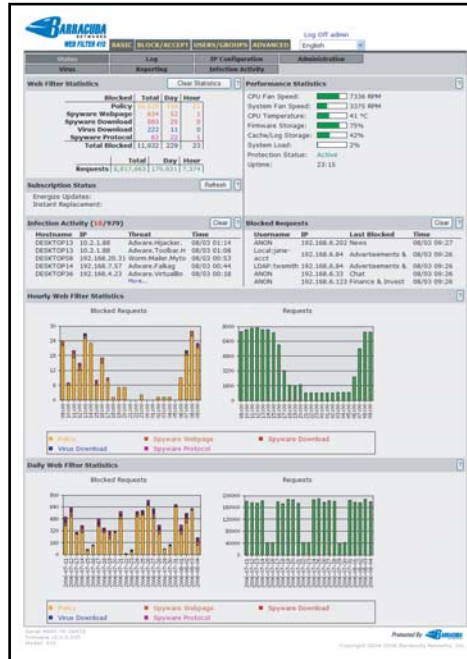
BARRACUDA NETWORKS
WEB FILTER 410

BASIC | BLOCK/ACCEPT | USERS/GROUPS | ADVANCED

Log Off admin
English

Status | Log | IP Configuration | Administration
Virus | Reporting | Infection Activity

Web Filter Statistics
Clear Statistics

| | Blocked | Total | Day | Hour |
|---|---|---|---|---|
| Policy | | 10,610 | 159 | 22 |
| Spyware Webpage | | 634 | 32 | 1 |
| Spyware Download | | 865 | 25 | 0 |
| Virus Download | | 222 | 11 | 0 |
| Spyware Protocol | | 82 | 22 | 1 |
| Total Blocked | | 11,932 | 229 | 23 |

| | Total | Day | Hour |
|---|---|---|---|
| Requests | 6,817,463 | 179,831 | 7,374 |

Performance Statistics

| | |
|---|---|
| CPU Fan Speed: | 7336 RPM |
| System Fan Speed: | 3375 RPM |
| CPU Temperature: | 41 °C |
| Firmware Storage: | 75% |
| Cache/Log Storage: | 42% |
| System Load: | 2% |
| Protection Status: | Active |
| Uptime: | 23:16 |

Subscription Status
Refresh
Energize Updates:
Instant Replacement:

Infection Activity (10/979)
Clear

| Hostname | IP | Threat | Time |
|---|---|---|---|
| DESKTOP13 | 10.2.1.88 | Adware.Hijacker. | 08/03 01:14 |
| DESKTOP13 | 10.2.1.88 | Adware.Toolbar.H | 08/03 01:06 |
| DESKTOP58 | 192.168.20.31 | Worm.Mailer.Myto | 08/03 00:53 |
| DESKTOP14 | 192.168.7.57 | Adware.Falkag | 08/03 00:44 |
| DESKTOP36 | 192.168.4.23 | Adware.VirtualBo | 08/03 00:18 |

More...

Blocked Requests
Clear

| Username | IP | Last Blocked | Time |
|---|---|---|---|
| ANON | 192.168.6.202 | News | 08/03 09:27 |
| Local:jane-acct | 192.168.6.84 | Advertisements & | 08/03 09:26 |
| LDAP:tsmith | 192.168.6.84 | Advertisements & | 08/03 09:26 |
| ANON | 192.168.6.33 | Chat | 08/03 09:26 |
| ANON | 192.168.6.123 | Finance & Invest | 08/03 09:26 |

Hourly Web Filter Statistics

Blocked Requests

Requests

Policy | Spyware Webpage | Spyware Download
Virus Download | Spyware Protocol

Daily Web Filter Statistics

Blocked Requests

Requests

Policy | Spyware Webpage | Spyware Download
Virus Download | Spyware Protocol

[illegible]

Protected By BARRACUDA
Copyright 2004-2006 Barracuda Networks, Inc.